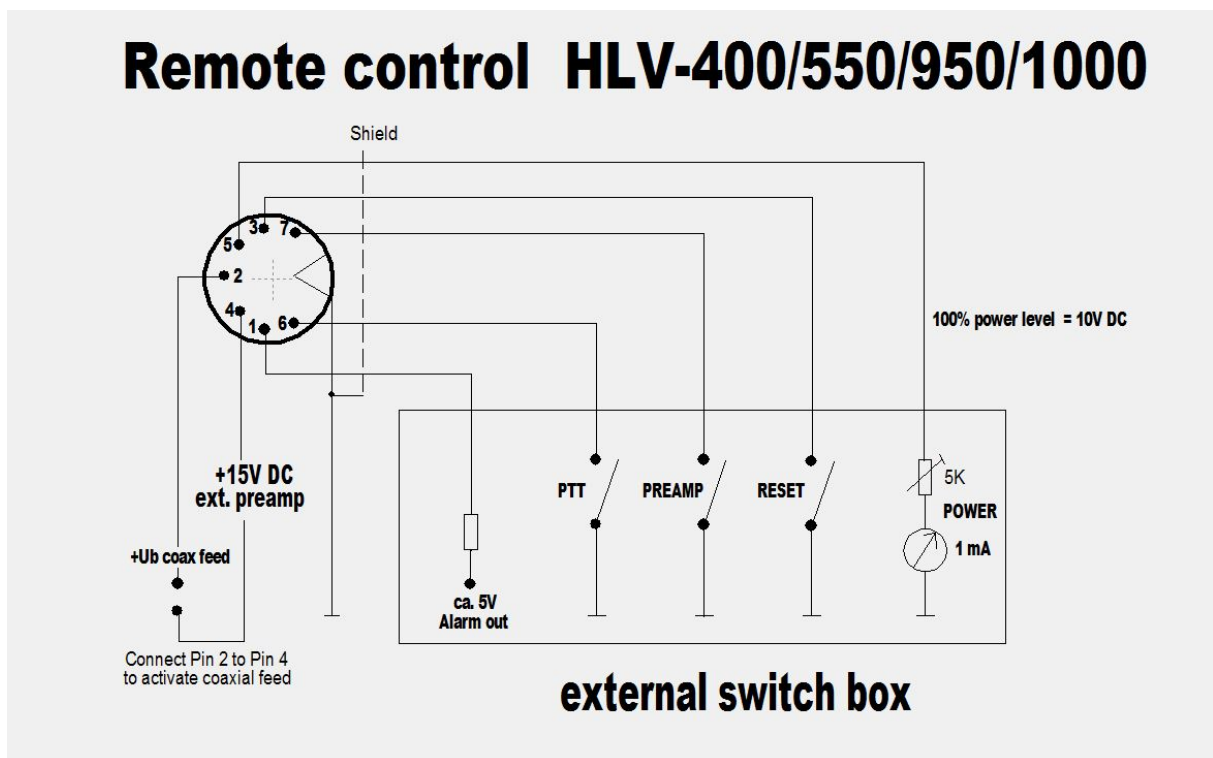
Remote control HLV-400/550/950/1000

Shield

3 7
5
2
4
1 6

100% power level = 10V DC

+15V DC
ext. preamp

+Ub coax feed

Connect Pin 2 to Pin 4
to activate coaxial feed

ca. 5V
Alarm out

PTT

PREAMP

RESET

5K
POWER
1 mA

external switch box